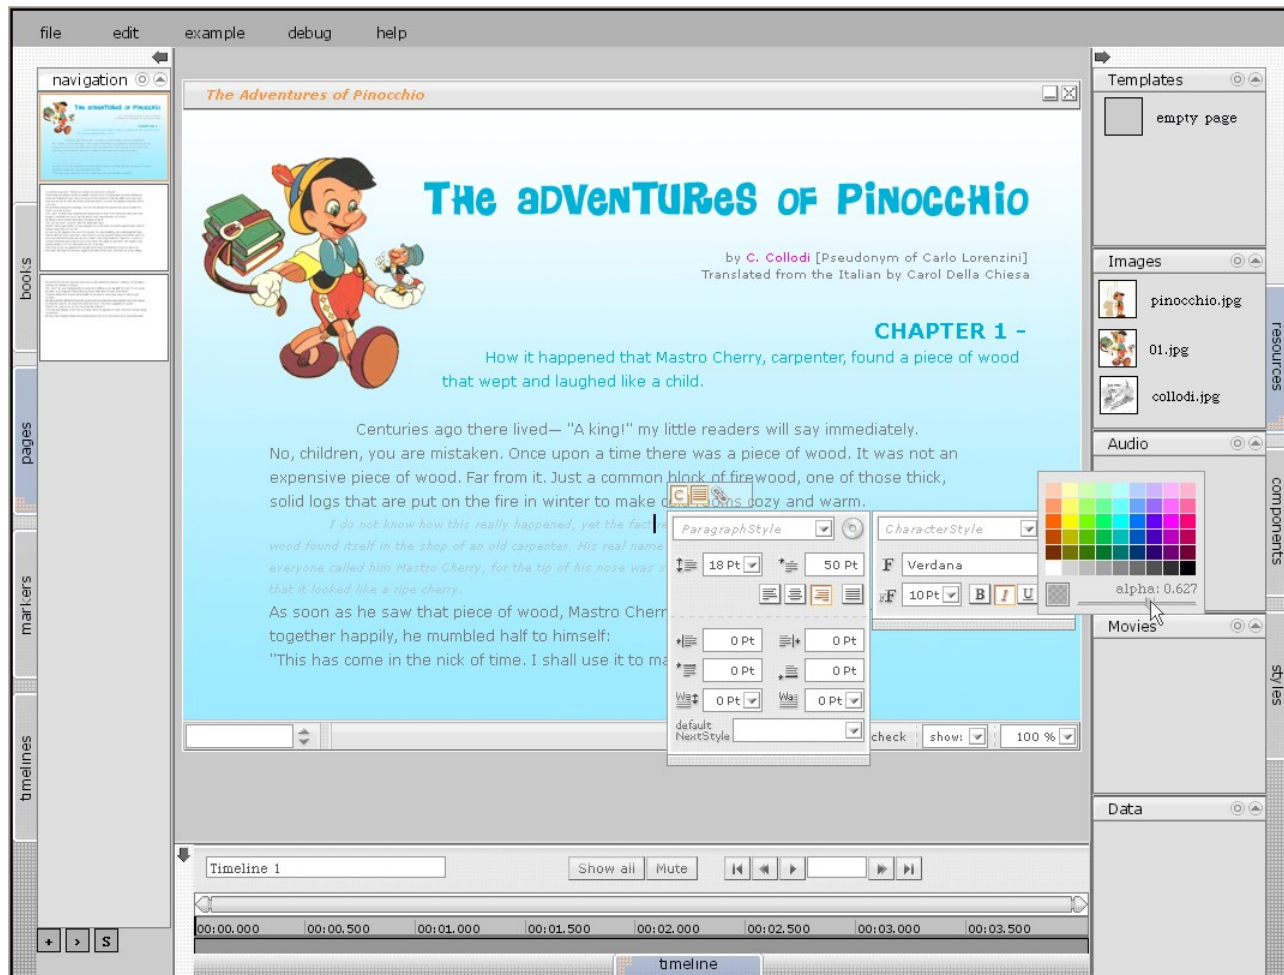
file edit example debug help

navigation

books

pages

markers

timelines

The Adventures of Pinocchio

THE ADVENTURES OF PINOCCHIO

by C. Collodi [Pseudonym of Carlo Lorenzini]
Translated from the Italian by Carol Della Chiesa

CHAPTER 1 -
How it happened that Mastro Cherry, carpenter, found a piece of wood that wept and laughed like a child.

Centuries ago there lived— "A king!" my little readers will say immediately. No, children, you are mistaken. Once upon a time there was a piece of wood. It was not an expensive piece of wood. Far from it. Just a common block of firewood, one of those thick, solid logs that are put on the fire in winter to make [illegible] cozy and warm.

I do not know how this really happened, yet the fac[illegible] wood found itself in the shop of an old carpenter. His real name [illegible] everyone called him Mastro Cherry, for the tip of his nose was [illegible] that it looked like a ripe cherry.

As soon as he saw that piece of wood, Mastro Cherr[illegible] together happily, he mumbled half to himself:
"This has come in the nick of time. I shall use it to ma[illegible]

ParagraphStyle
18 Pt
50 Pt
0 Pt
0 Pt
0 Pt
0 Pt
0 Pt
0 Pt
default NextStyle

CharacterStyle
Verdana
10 Pt
B I U

alpha: 0.627

check show: 100 %

Templates
empty page

Images
pinocchio.jpg
01.jpg
collodi.jpg

Audio

Movies

Data

resources
components
styles

Timeline 1
Show all Mute

00:00.000 00:00.500 00:01.000 00:01.500 00:02.000 00:02.500 00:03.000 00:03.500

timeline

+ > S